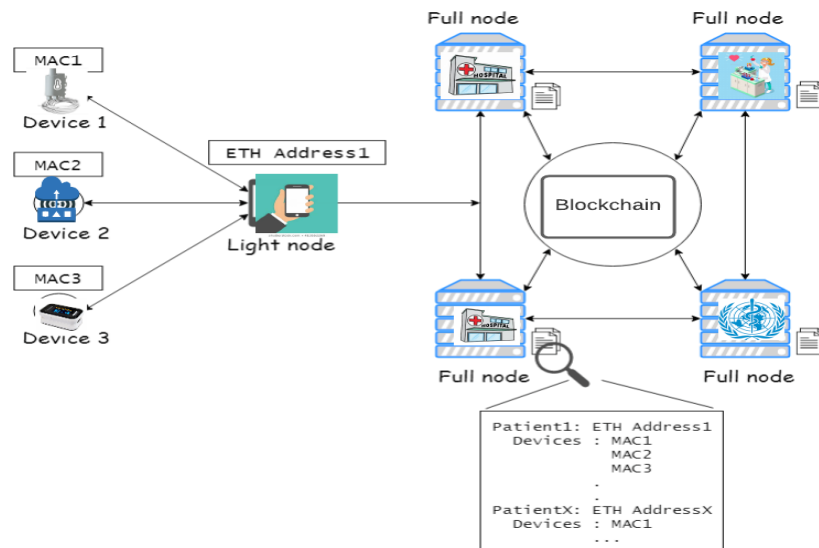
Full node

Full node

MAC1

Device 1

ETH Address1

MAC2

Device 2

Light node

Blockchain

MAC3

Device 3

Full node

Full node

HOSPITAL

HOSPITAL

Patient1: ETH Address1
Devices : MAC1
MAC2
MAC3
.
.
PatientX: ETH AddressX
Devices : MAC1
...